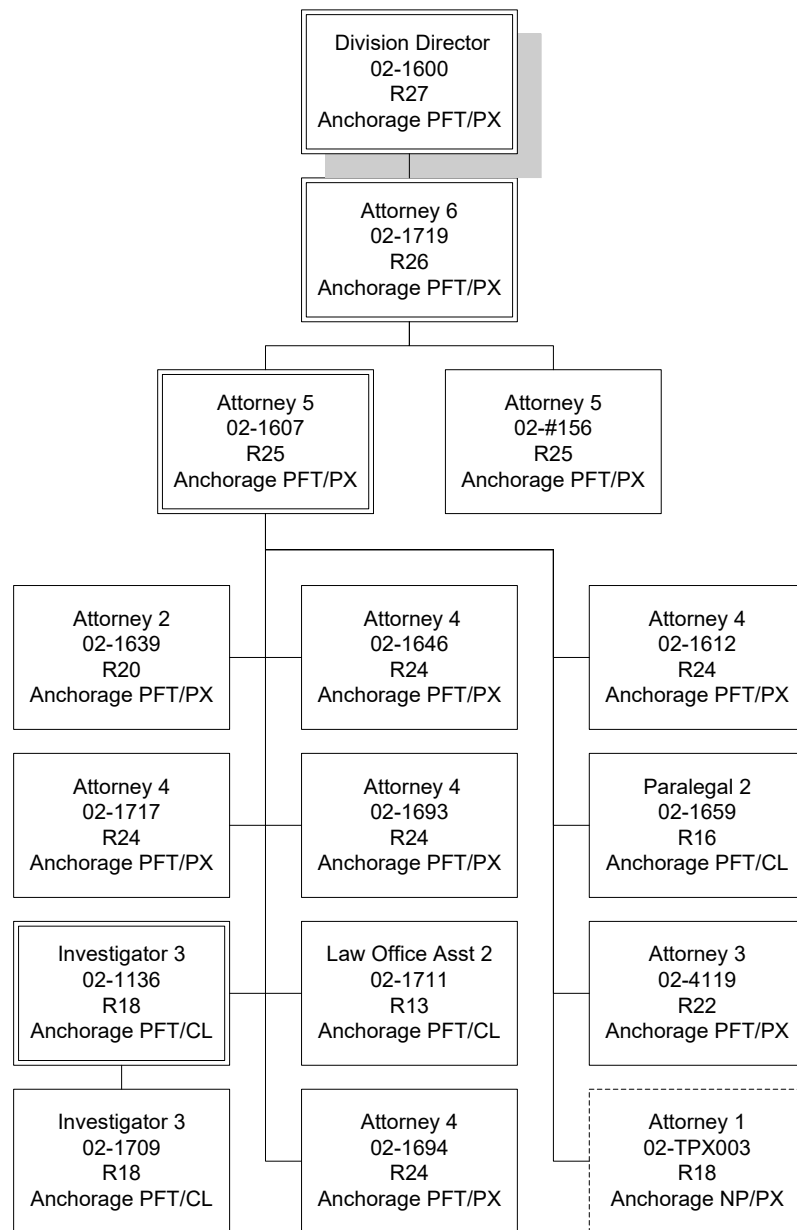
Division Director
02-1600
R27
Anchorage PFT/PX

Attorney 6
02-1719
R26
Anchorage PFT/PX

Attorney 5
02-1607
R25
Anchorage PFT/PX

Attorney 5
02-#156
R25
Anchorage PFT/PX

Attorney 2
02-1639
R20
Anchorage PFT/PX

Attorney 4
02-1646
R24
Anchorage PFT/PX

Attorney 4
02-1612
R24
Anchorage PFT/PX

Attorney 4
02-1717
R24
Anchorage PFT/PX

Attorney 4
02-1693
R24
Anchorage PFT/PX

Paralegal 2
02-1659
R16
Anchorage PFT/CL

Investigator 3
02-1136
R18
Anchorage PFT/CL

Law Office Asst 2
02-1711
R13
Anchorage PFT/CL

Attorney 3
02-4119
R22
Anchorage PFT/PX

Investigator 3
02-1709
R18
Anchorage PFT/CL

Attorney 4
02-1694
R24
Anchorage PFT/PX

Attorney 1
02-TPX003
R18
Anchorage NP/PX